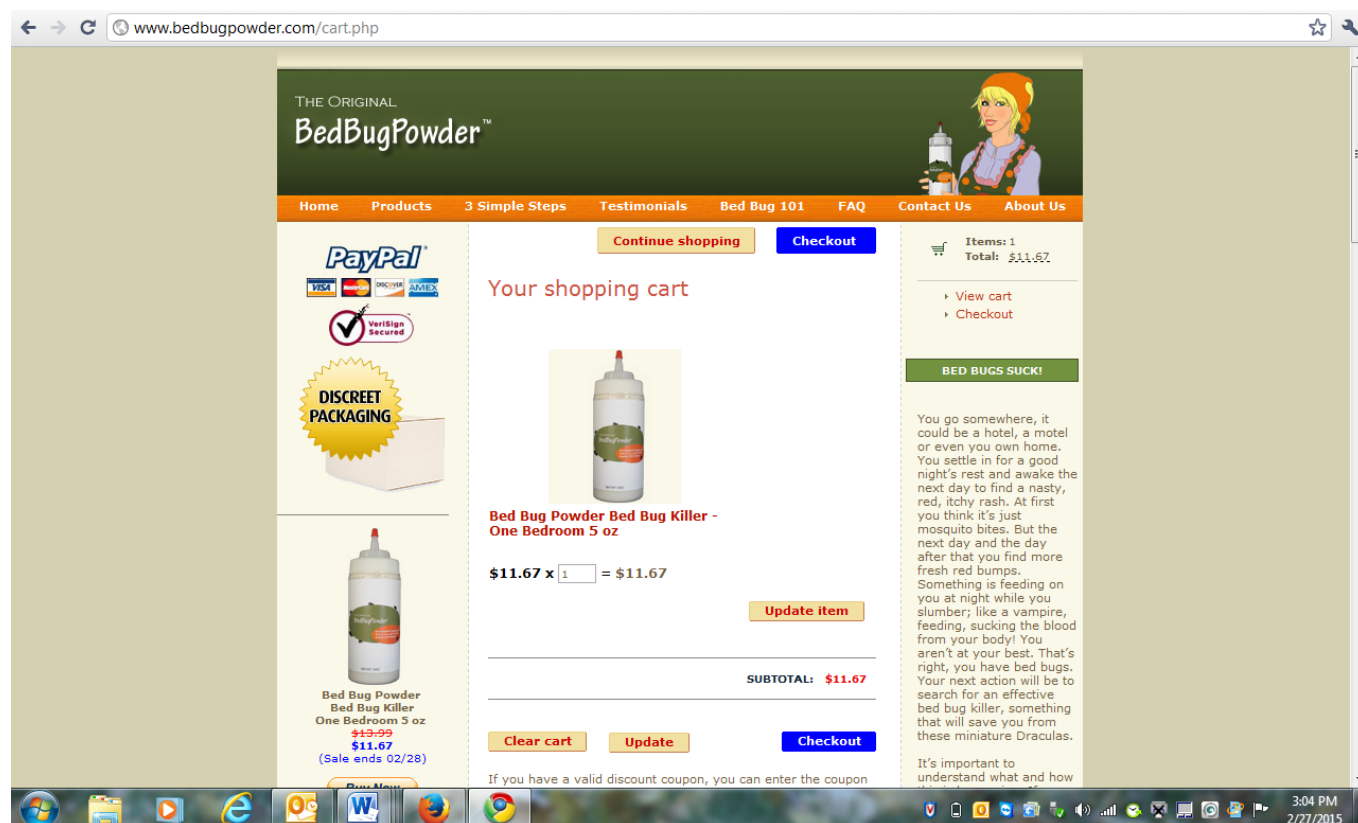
www.bedbugpowder.com/cart.php

THE ORIGINAL
BedBugPowder™

Home Products 3 Simple Steps Testimonials Bed Bug 101 FAQ Contact Us About Us

PayPal
VISA MasterCard DISCOVER AMEX
VeriSign Secured

DISCREET PACKAGING

Bed Bug Powder
Bed Bug Killer
One Bedroom 5 oz
$13.99
$11.67
(Sale ends 02/28)
Buy Now

Continue shopping Checkout

Your shopping cart

Bed Bug Powder Bed Bug Killer - One Bedroom 5 oz

$11.67 x 1 = $11.67

Update item

SUBTOTAL: $11.67

Clear cart Update Checkout

If you have a valid discount coupon, you can enter the coupon

Items: 1
Total: $11.67

View cart
Checkout

BED BUGS SUCK!

You go somewhere, it could be a hotel, a motel or even you own home. You settle in for a good night's rest and awake the next day to find a nasty, red, itchy rash. At first you think it's just mosquito bites. But the next day and the day after that you find more fresh red bumps. Something is feeding on you at night while you slumber; like a vampire, feeding, sucking the blood from your body! You aren't at your best. That's right, you have bed bugs. Your next action will be to search for an effective bed bug killer, something that will save you from these miniature Draculas.

It's important to understand what and how

3:04 PM
2/27/2015